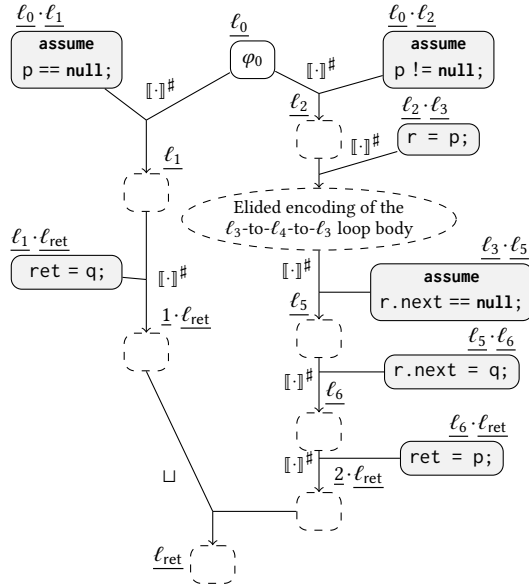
$\underline{\ell_0 \cdot \ell_1}$
assume
p == null;

$\underline{\ell_0}$
$\varphi_0$

$\underline{\ell_0 \cdot \ell_2}$
assume
p != null;

$[\![\cdot]\!]^\sharp$

$[\![\cdot]\!]^\sharp$

$\underline{\ell_2}$

$\underline{\ell_2 \cdot \ell_3}$
r = p;

$[\![\cdot]\!]^\sharp$

$\underline{\ell_1}$

Elided encoding of the $\ell_3$-to-$\ell_4$-to-$\ell_3$ loop body

$\underline{\ell_3 \cdot \ell_5}$
assume
r.next == null;

$\underline{\ell_1 \cdot \ell_{\text{ret}}}$
ret = q;

$[\![\cdot]\!]^\sharp$

$[\![\cdot]\!]^\sharp$

$\underline{\ell_5}$

$\underline{1 \cdot \ell_{\text{ret}}}$

$\underline{\ell_5 \cdot \ell_6}$
r.next = q;

$[\![\cdot]\!]^\sharp$

$\underline{\ell_6}$

$\underline{\ell_6 \cdot \ell_{\text{ret}}}$
ret = p;

$\sqcup$

$[\![\cdot]\!]^\sharp$

$\underline{2 \cdot \ell_{\text{ret}}}$

$\underline{\ell_{\text{ret}}}$